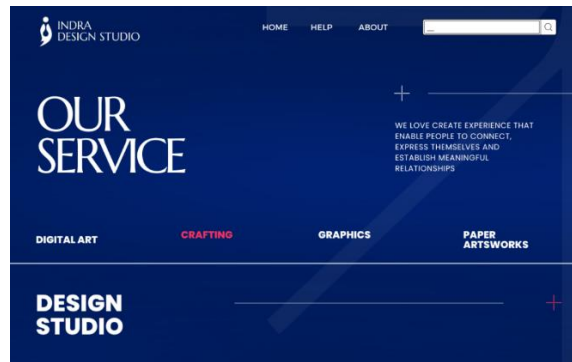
INDRA
DESIGN STUDIO

HOME HELP ABOUT

OUR
SERVICE

WE LOVE CREATE EXPERIENCE THAT ENABLE PEOPLE TO CONNECT, EXPRESS THEMSELVES AND ESTABLISH MEANINGFUL RELATIONSHIPS

DIGITAL ART

CRAFTING

GRAPHICS

PAPER
ARTSWORKS

DESIGN
STUDIO